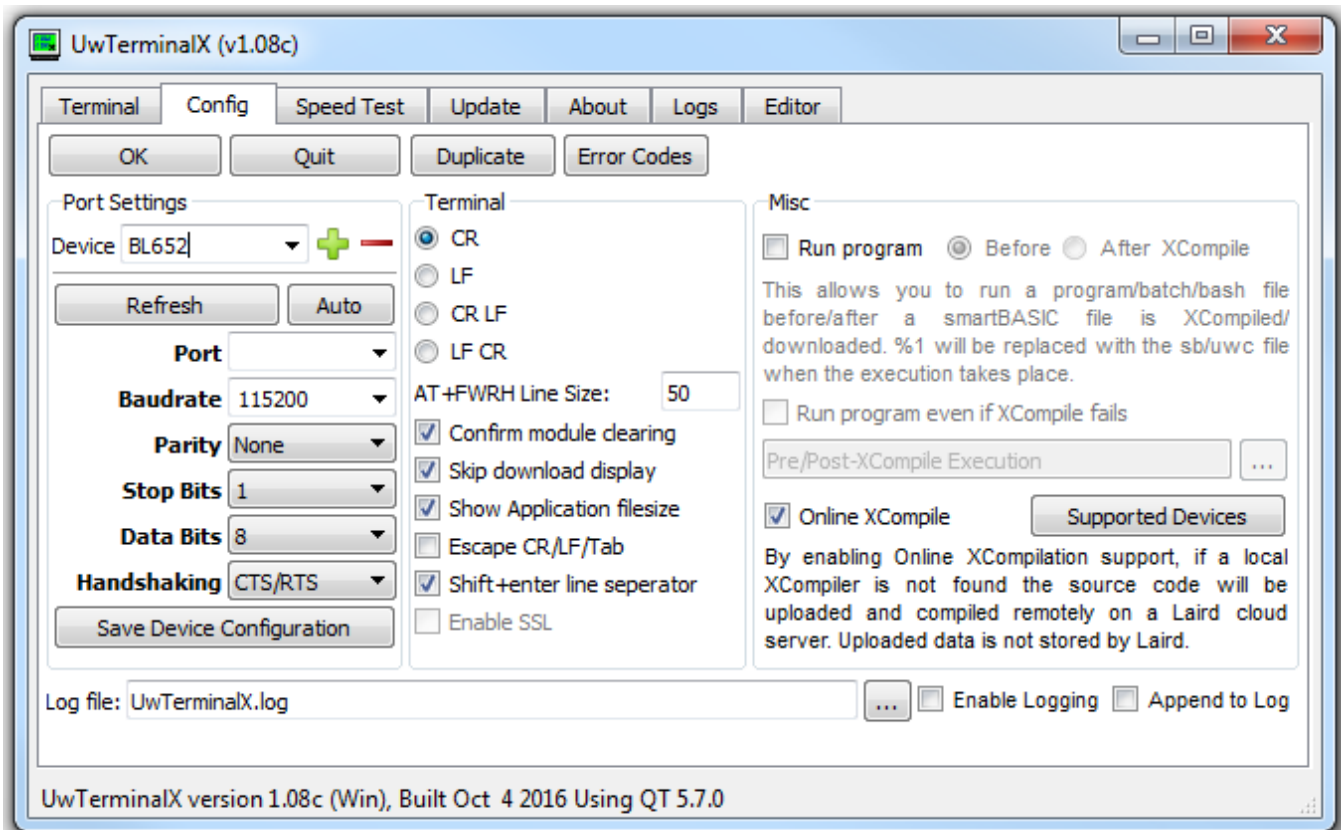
UwTerminalX (v1.08c)

Terminal | Config | Speed Test | Update | About | Logs | Editor

OK | Quit | Duplicate | Error Codes

Port Settings

Device BL652

Refresh | Auto

Port

Baudrate 115200

Parity None

Stop Bits 1

Data Bits 8

Handshaking CTS/RTS

Save Device Configuration

Terminal

CR

LF

CR LF

LF CR

AT+FWRH Line Size: 50

Confirm module clearing

Skip download display

Show Application filesize

Escape CR/LF/Tab

Shift+enter line seperator

Enable SSL

Misc

Run program Before After XCompile

This allows you to run a program/batch/bash file before/after a smartBASIC file is XCompiled/ downloaded. %1 will be replaced with the sb/uwc file when the execution takes place.

Run program even if XCompile fails

Pre/Post-XCompile Execution ...

Online XCompile

Supported Devices

By enabling Online XCompilation support, if a local XCompiler is not found the source code will be uploaded and compiled remotely on a Laird cloud server. Uploaded data is not stored by Laird.

Log file: UwTerminalX.log ... Enable Logging Append to Log

UwTerminalX version 1.08c (Win), Built Oct 4 2016 Using QT 5.7.0